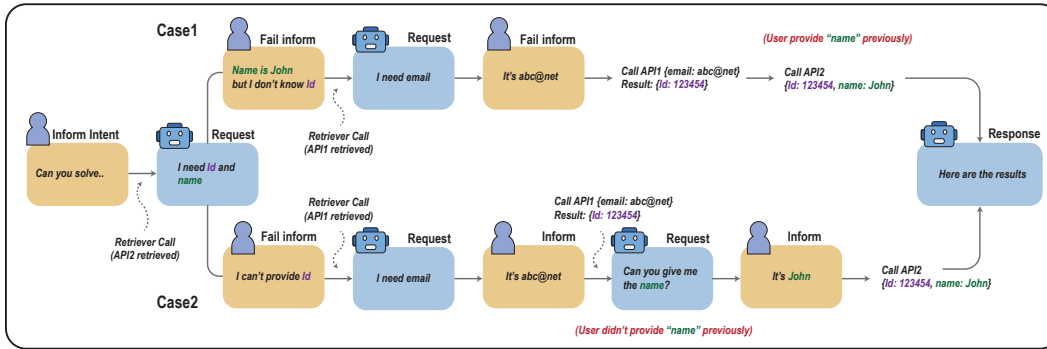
Case1

Fail inform

Name is John but I don't know Id

Request

I need email

Fail inform

It's abc@net

(User provide "name" previously)

Call API1 {email: abc@net}
Result: {Id: 123454}

Call API2
{Id: 123454, name: John}

Retriever Call
(API1 retrieved)

Inform Intent

Can you solve..

Request

I need Id and name

Response

Here are the results

Retriever Call
(API2 retrieved)

Retriever Call
(API1 retrieved)

Call API1 {email: abc@net}
Result: {Id: 123454}

Fail inform

I can't provide Id

Request

I need email

Inform

It's abc@net

Request

Can you give me the name?

Inform

It's John

Call API2
{Id: 123454, name: John}

Case2

(User didn't provide "name" previously)